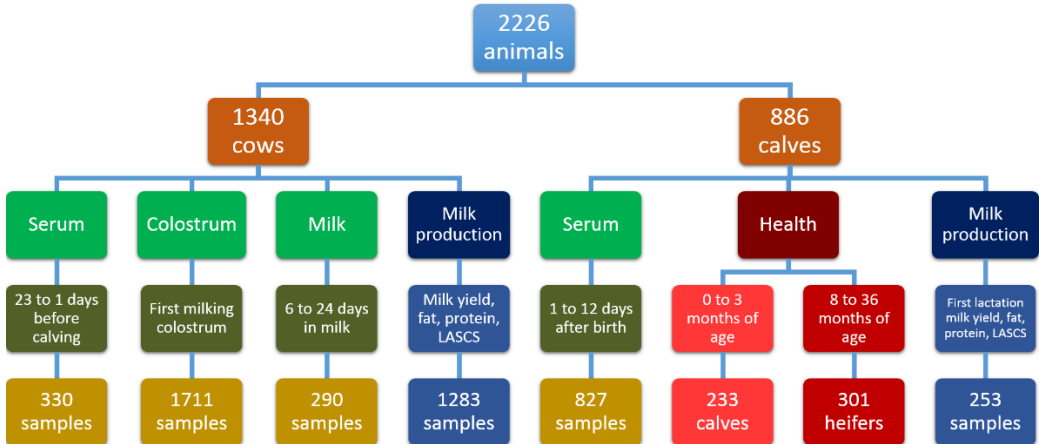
2226 animals

1340 cows

886 calves

Serum

Colostrum

Milk

Milk production

Serum

Health

Milk production

23 to 1 days before calving

First milking colostrum

6 to 24 days in milk

Milk yield, fat, protein, LASCS

1 to 12 days after birth

0 to 3 months of age

8 to 36 months of age

First lactation milk yield, fat, protein, LASCS

330 samples

1711 samples

290 samples

1283 samples

827 samples

233 calves

301 heifers

253 samples